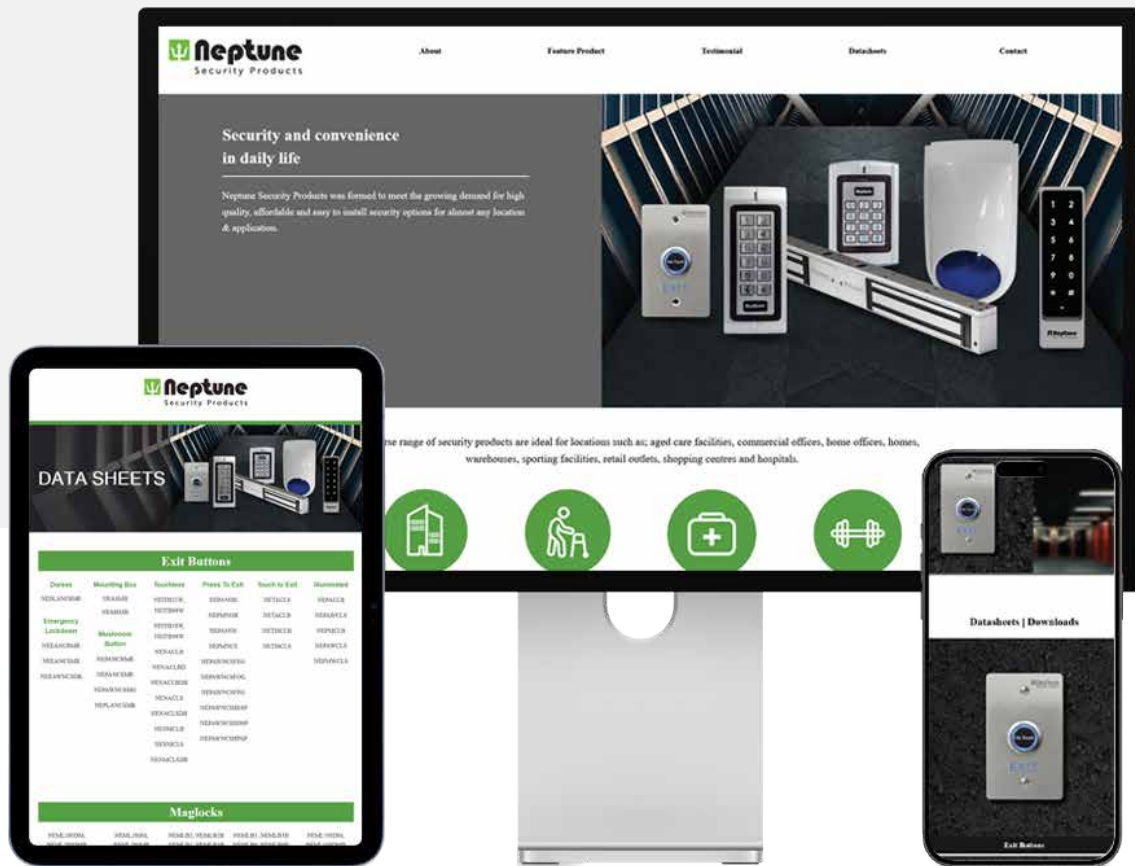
Neptune
Security Products

About Feature Product Testimonial Datasheets Contact

Security and convenience in daily life

Neptune Security Products was formed to meet the growing demand for high quality, affordable and easy to install security options for almost any location & application.

EXIT

Neptune

rse range of security products are ideal for locations such as; aged care facilities, commercial offices, home offices, homes, warehouses, sporting facilities, retail outlets, shopping centres and hospitals.

Neptune
Security Products

DATA SHEETS

Exit Buttons

| Domes | Mounting Box | Touchless | Press To Exit | Touch to Exit | Illuminated |
|---|---|---|---|---|---|
| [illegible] | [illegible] | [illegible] | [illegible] | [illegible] | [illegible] |

Emergency Lockdown

Mushroom Button

Maglocks

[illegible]

Datasheets | Downloads

EXIT

Exit Buttons